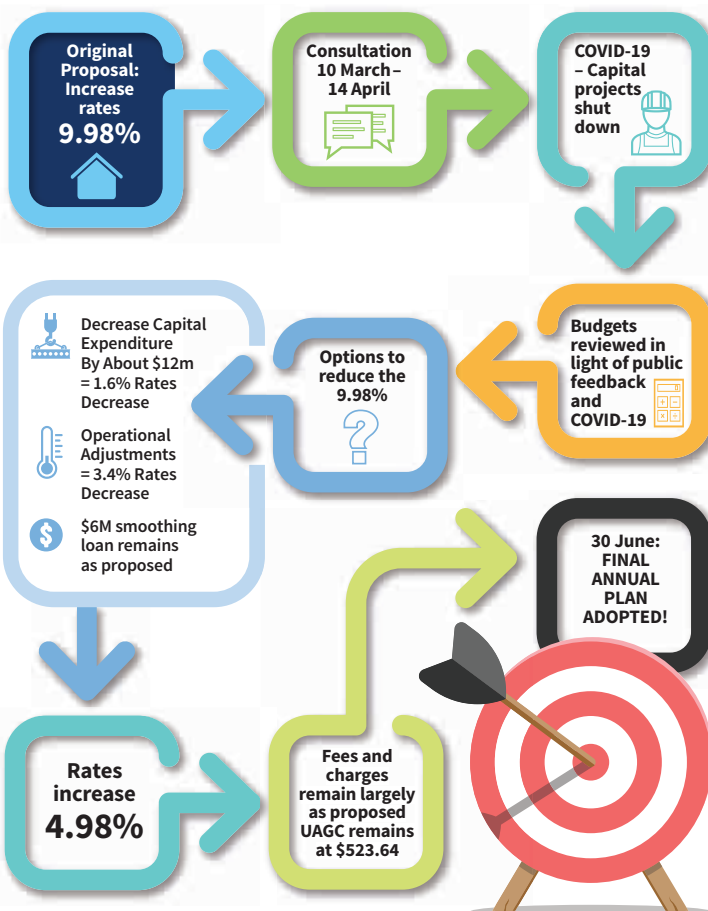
Original Proposal: Increase rates 9.98%

Consultation 10 March – 14 April

COVID-19 – Capital projects shut down

Budgets reviewed in light of public feedback and COVID-19

Options to reduce the 9.98%

?

Decrease Capital Expenditure By About $12m = 1.6% Rates Decrease

Operational Adjustments = 3.4% Rates Decrease

$

$6M smoothing loan remains as proposed

Rates increase 4.98%

Fees and charges remain largely as proposed UAGC remains at $523.64

30 June: FINAL ANNUAL PLAN ADOPTED!